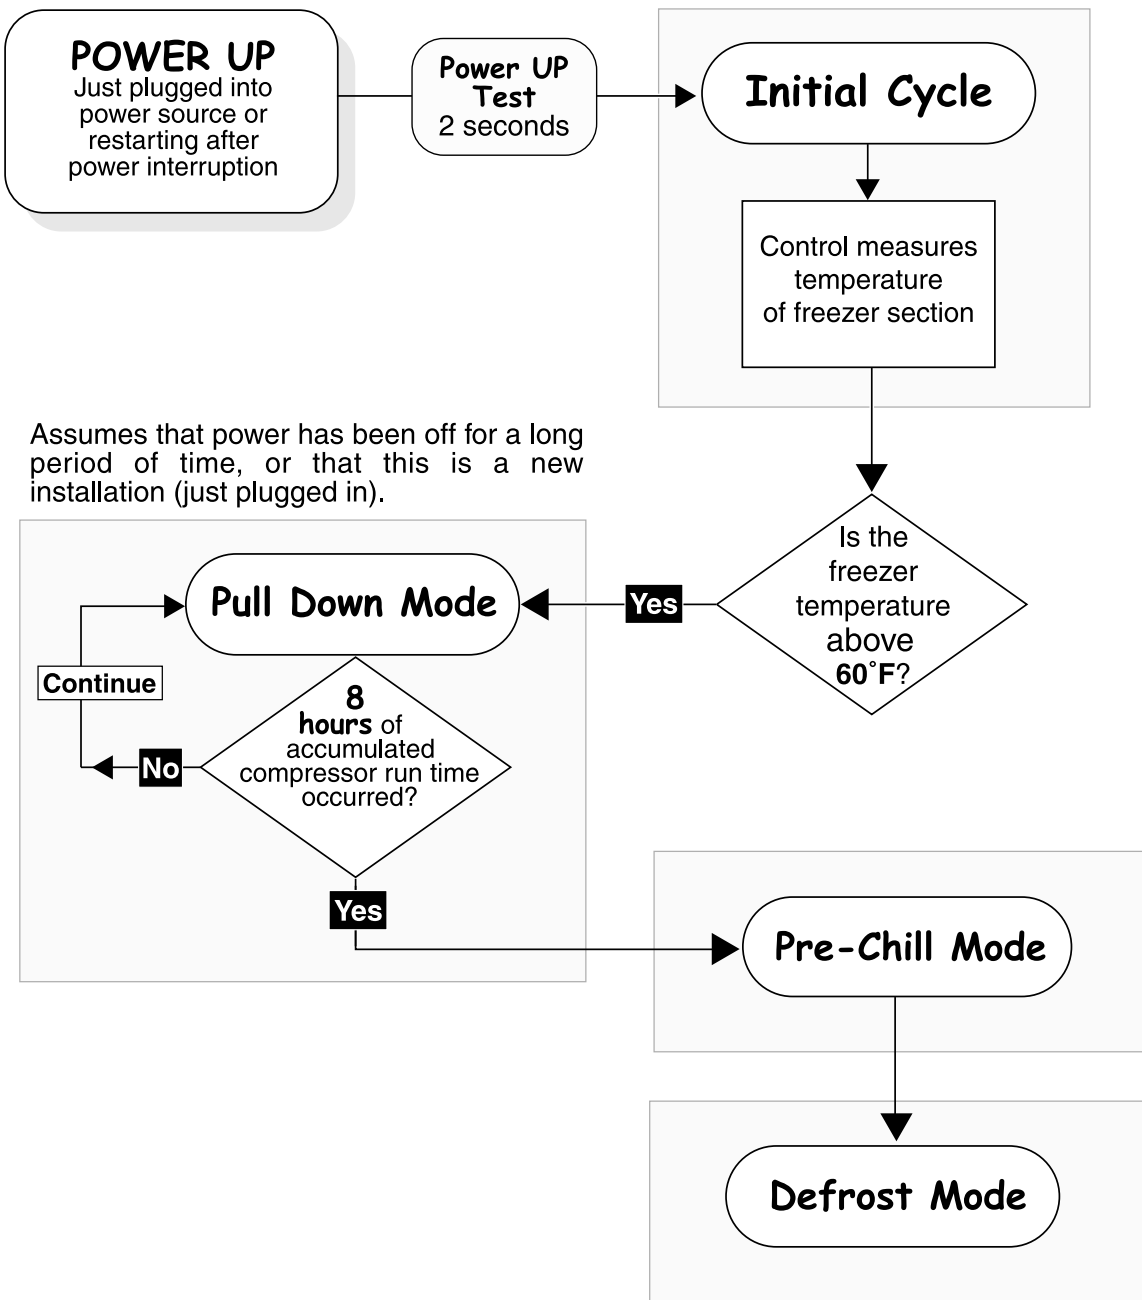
POWER UP
Just plugged into power source or restarting after power interruption

Power UP Test
2 seconds

Initial Cycle

Control measures temperature of freezer section

Assumes that power has been off for a long period of time, or that this is a new installation (just plugged in).

Is the freezer temperature above 60˚F?

Yes

Pull Down Mode

Continue

8 hours of accumulated compressor run time occurred?

No

Yes

Pre-Chill Mode

Defrost Mode